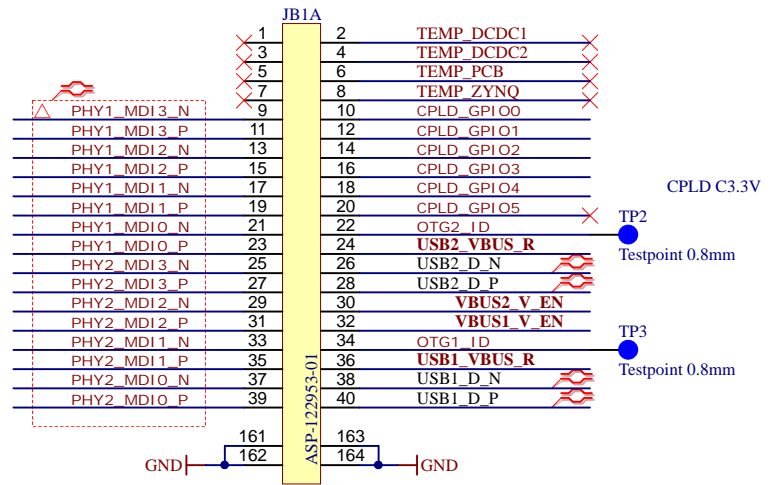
JB1A

| | | | |
|---|---|---|---|
| | 1 | 2 | TEMP_DCDC1 |
| | 3 | 4 | TEMP_DCDC2 |
| | 5 | 6 | TEMP_PCB |
| | 7 | 8 | TEMP_ZYNQ |
| PHY1_MDI3_N | 9 | 10 | CPLD_GPIO0 |
| PHY1_MDI3_P | 11 | 12 | CPLD_GPIO1 |
| PHY1_MDI2_N | 13 | 14 | CPLD_GPIO2 |
| PHY1_MDI2_P | 15 | 16 | CPLD_GPIO3 |
| PHY1_MDI1_N | 17 | 18 | CPLD_GPIO4 |
| PHY1_MDI1_P | 19 | 20 | CPLD_GPIO5 |
| PHY1_MDI0_N | 21 | 22 | OTG2_ID |
| PHY1_MDI0_P | 23 | 24 | USB2_VBUS_R |
| PHY2_MDI3_N | 25 | 26 | USB2_D_N |
| PHY2_MDI3_P | 27 | 28 | USB2_D_P |
| PHY2_MDI2_N | 29 | 30 | VBUS2_V_EN |
| PHY2_MDI2_P | 31 | 32 | VBUS1_V_EN |
| PHY2_MDI1_N | 33 | 34 | OTG1_ID |
| PHY2_MDI1_P | 35 | 36 | USB1_VBUS_R |
| PHY2_MDI0_N | 37 | 38 | USB1_D_N |
| PHY2_MDI0_P | 39 | 40 | USB1_D_P |
| | 161 | 163 | |
| GND | 162 | 164 | GND |

ASP-122953-01

CPLD C3.3V

TP2
Testpoint 0.8mm

TP3
Testpoint 0.8mm